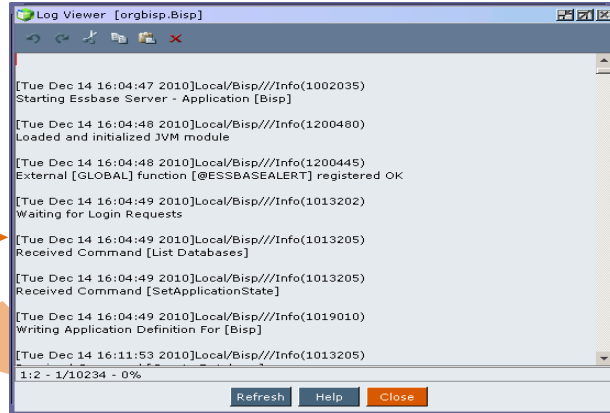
Log Viewer [orgbisp.Bisp]

[Tue Dec 14 16:04:47 2010]Local/Bisp///Info(1002035)
Starting Essbase Server - Application [Bisp]

[Tue Dec 14 16:04:48 2010]Local/Bisp///Info(1200480)
Loaded and initialized JVM module

[Tue Dec 14 16:04:48 2010]Local/Bisp///Info(1200445)
External [GLOBAL] function [@ESSBASEALERT] registered OK

[Tue Dec 14 16:04:49 2010]Local/Bisp///Info(1013202)
Waiting for Login Requests

[Tue Dec 14 16:04:49 2010]Local/Bisp///Info(1013205)
Received Command [List Databases]

[Tue Dec 14 16:04:49 2010]Local/Bisp///Info(1013205)
Received Command [SetApplicationState]

[Tue Dec 14 16:04:49 2010]Local/Bisp///Info(1019010)
Writing Application Definition For [Bisp]

[Tue Dec 14 16:11:53 2010]Local/Bisp///Info(1013205)
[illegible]

1:2 - 1/10234 - 0%

Refresh Help Close